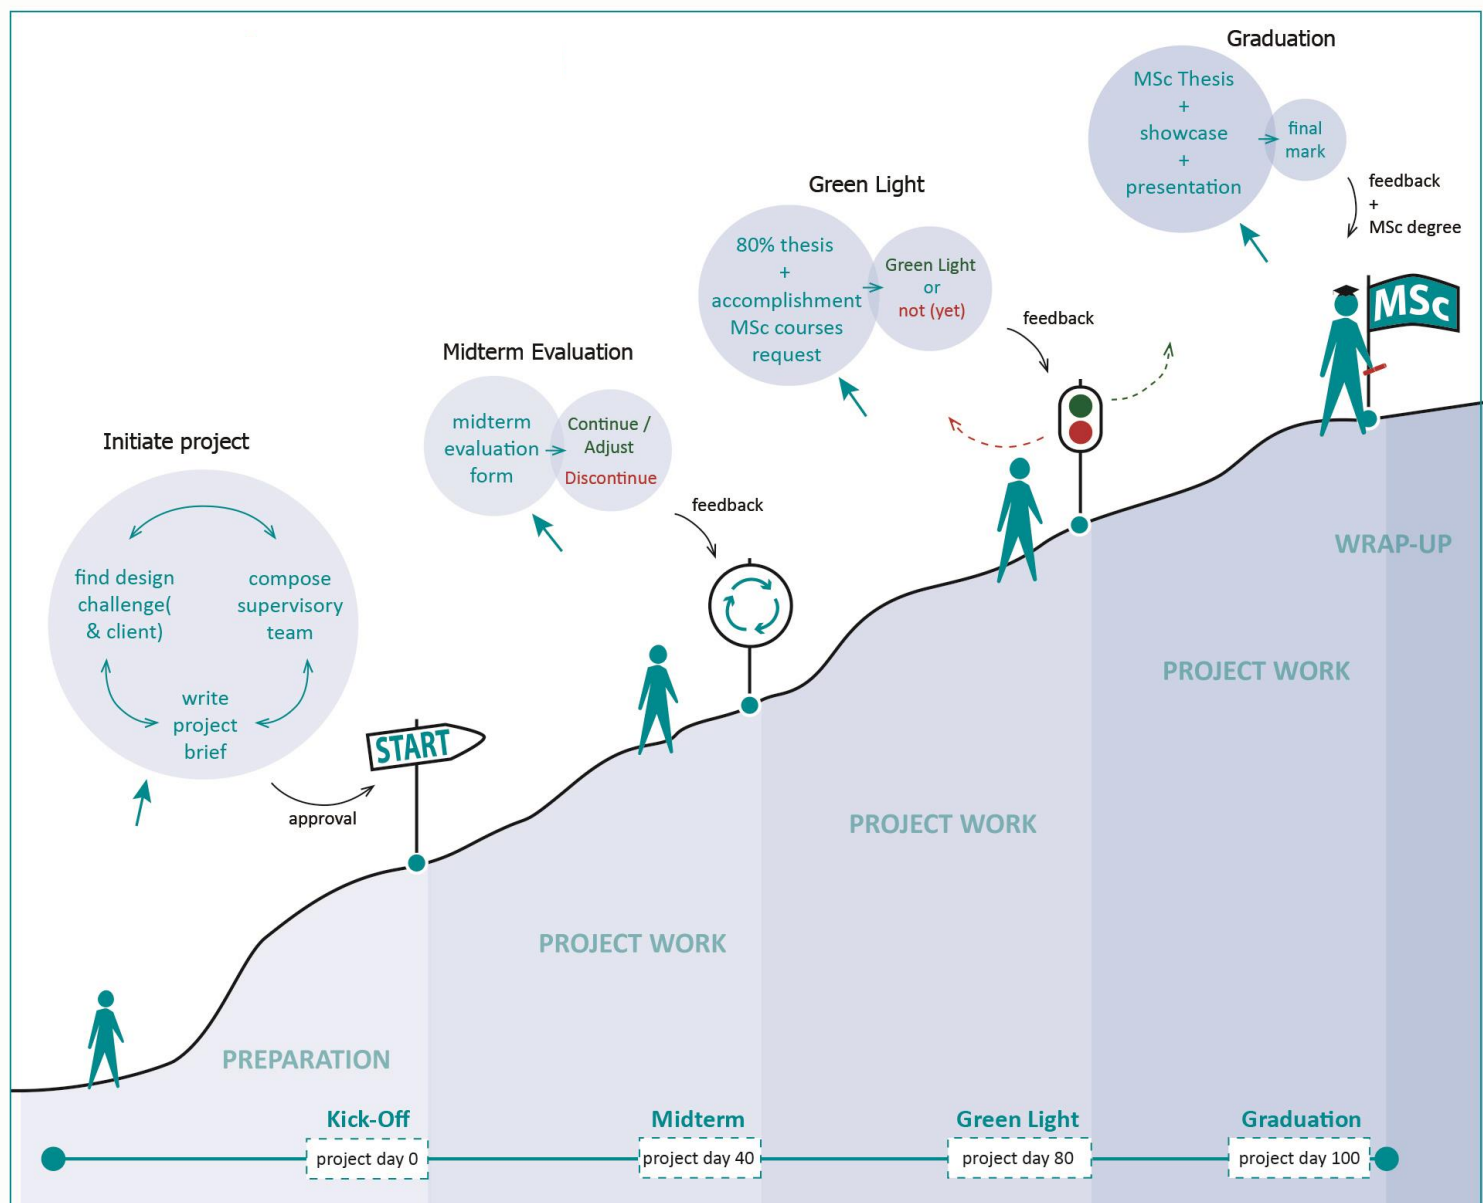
Graduation

MSc Thesis
+
showcase
+
presentation

final mark

feedback
+
MSc degree

MSc

Green Light

80% thesis
+
accomplishment
MSc courses
request

Green Light
or
not (yet)

feedback

Midterm Evaluation

midterm
evaluation
form

Continue /
Adjust
Discontinue

feedback

Initiate project

find design challenge( & client)

compose supervisory team

write project brief

approval

START

WRAP-UP

PROJECT WORK

PROJECT WORK

PROJECT WORK

PREPARATION

Kick-Off
project day 0

Midterm
project day 40

Green Light
project day 80

Graduation
project day 100